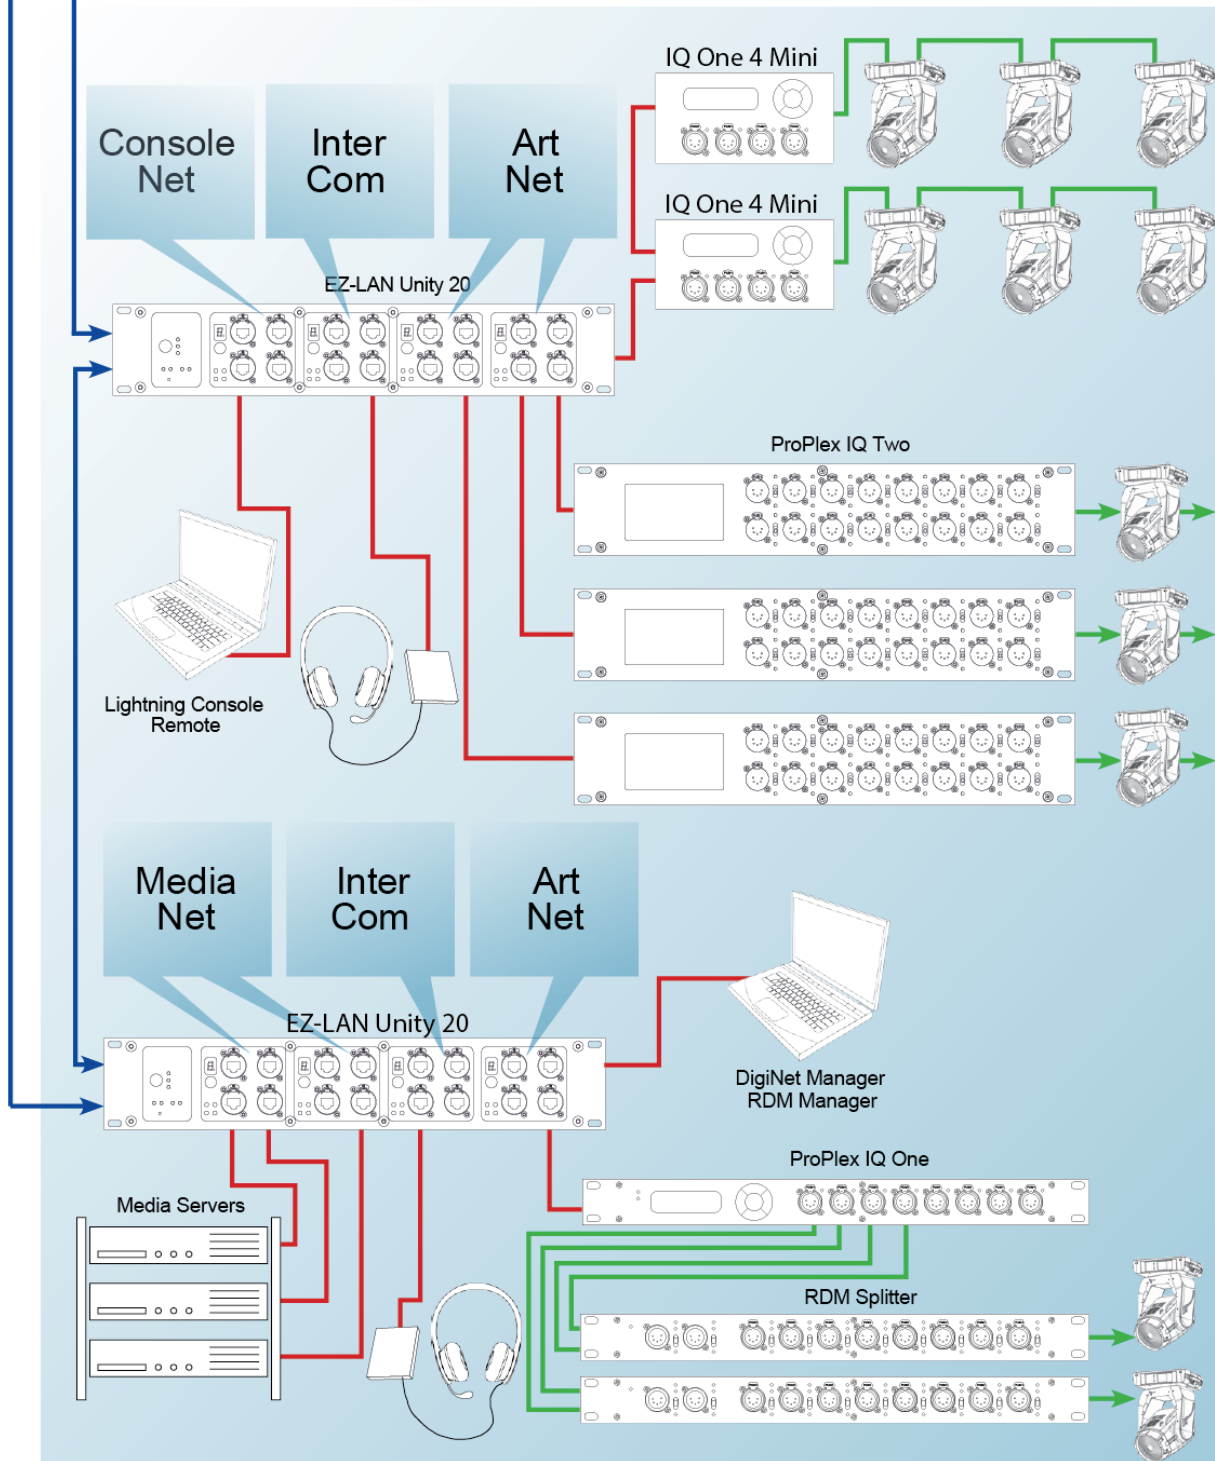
Console Net

Inter Com

Art Net

IQ One 4 Mini

IQ One 4 Mini

EZ-LAN Unity 20

ProPlex IQ Two

Lightning Console Remote

Media Net

Inter Com

Art Net

EZ-LAN Unity 20

DigiNet Manager RDM Manager

ProPlex IQ One

Media Servers

RDM Splitter